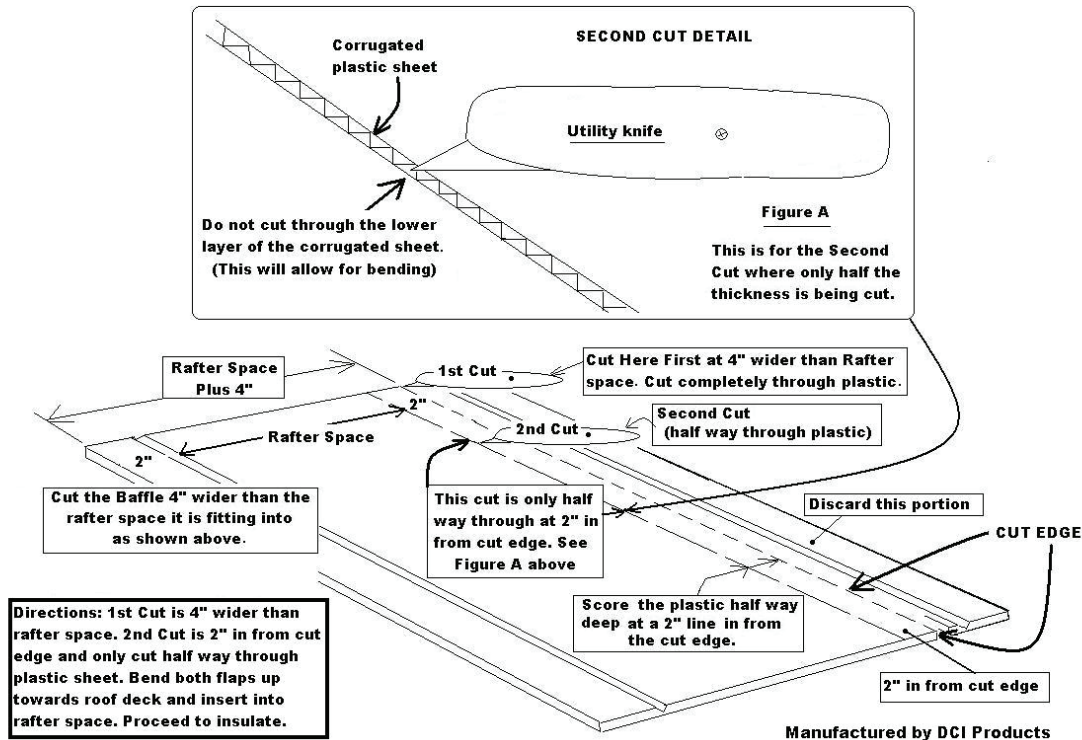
SECOND CUT DETAIL

Corrugated plastic sheet

Utility knife

Do not cut through the lower layer of the corrugated sheet. (This will allow for bending)

Figure A

This is for the Second Cut where only half the thickness is being cut.

Rafter Space Plus 4"

1st Cut

Cut Here First at 4" wider than Rafter space. Cut completely through plastic.

2"

2nd Cut

Second Cut (half way through plastic)

Rafter Space

2"

Cut the Baffle 4" wider than the rafter space it is fitting into as shown above.

This cut is only half way through at 2" in from cut edge. See Figure A above

Discard this portion

CUT EDGE

Score the plastic half way deep at a 2" line in from the cut edge.

Directions: 1st Cut is 4" wider than rafter space. 2nd Cut is 2" in from cut edge and only cut half way through plastic sheet. Bend both flaps up towards roof deck and insert into rafter space. Proceed to insulate.

2" in from cut edge

Manufactured by DCI Products